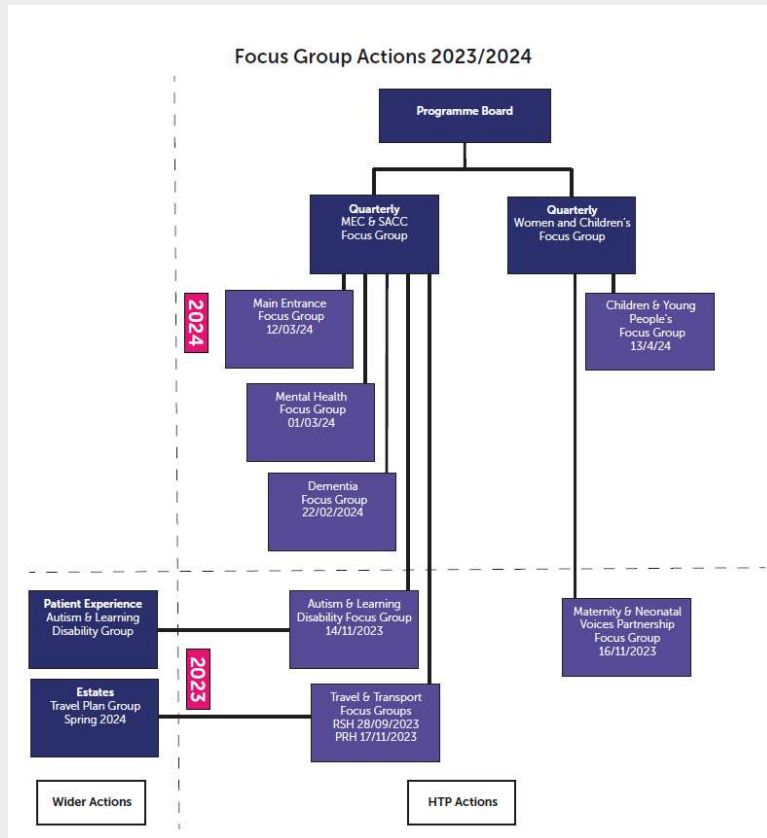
Focus Group Actions 2023/2024

Programme Board

Quarterly
MEC & SACC
Focus Group

Quarterly
Women and Children's
Focus Group

2024

Main Entrance
Focus Group
12/03/24

Mental Health
Focus Group
01/03/24

Dementia
Focus Group
22/02/2024

Children & Young People's
Focus Group
13/4/24

Patient Experience
Autism & Learning
Disability Group

Autism & Learning
Disability Focus Group
14/11/2023

Maternity & Neonatal
Voices Partnership
Focus Group
16/11/2023

2023

Estates
Travel Plan Group
Spring 2024

Travel & Transport
Focus Groups
RSH 28/09/2023
PRH 17/11/2023

Wider Actions

HTP Actions